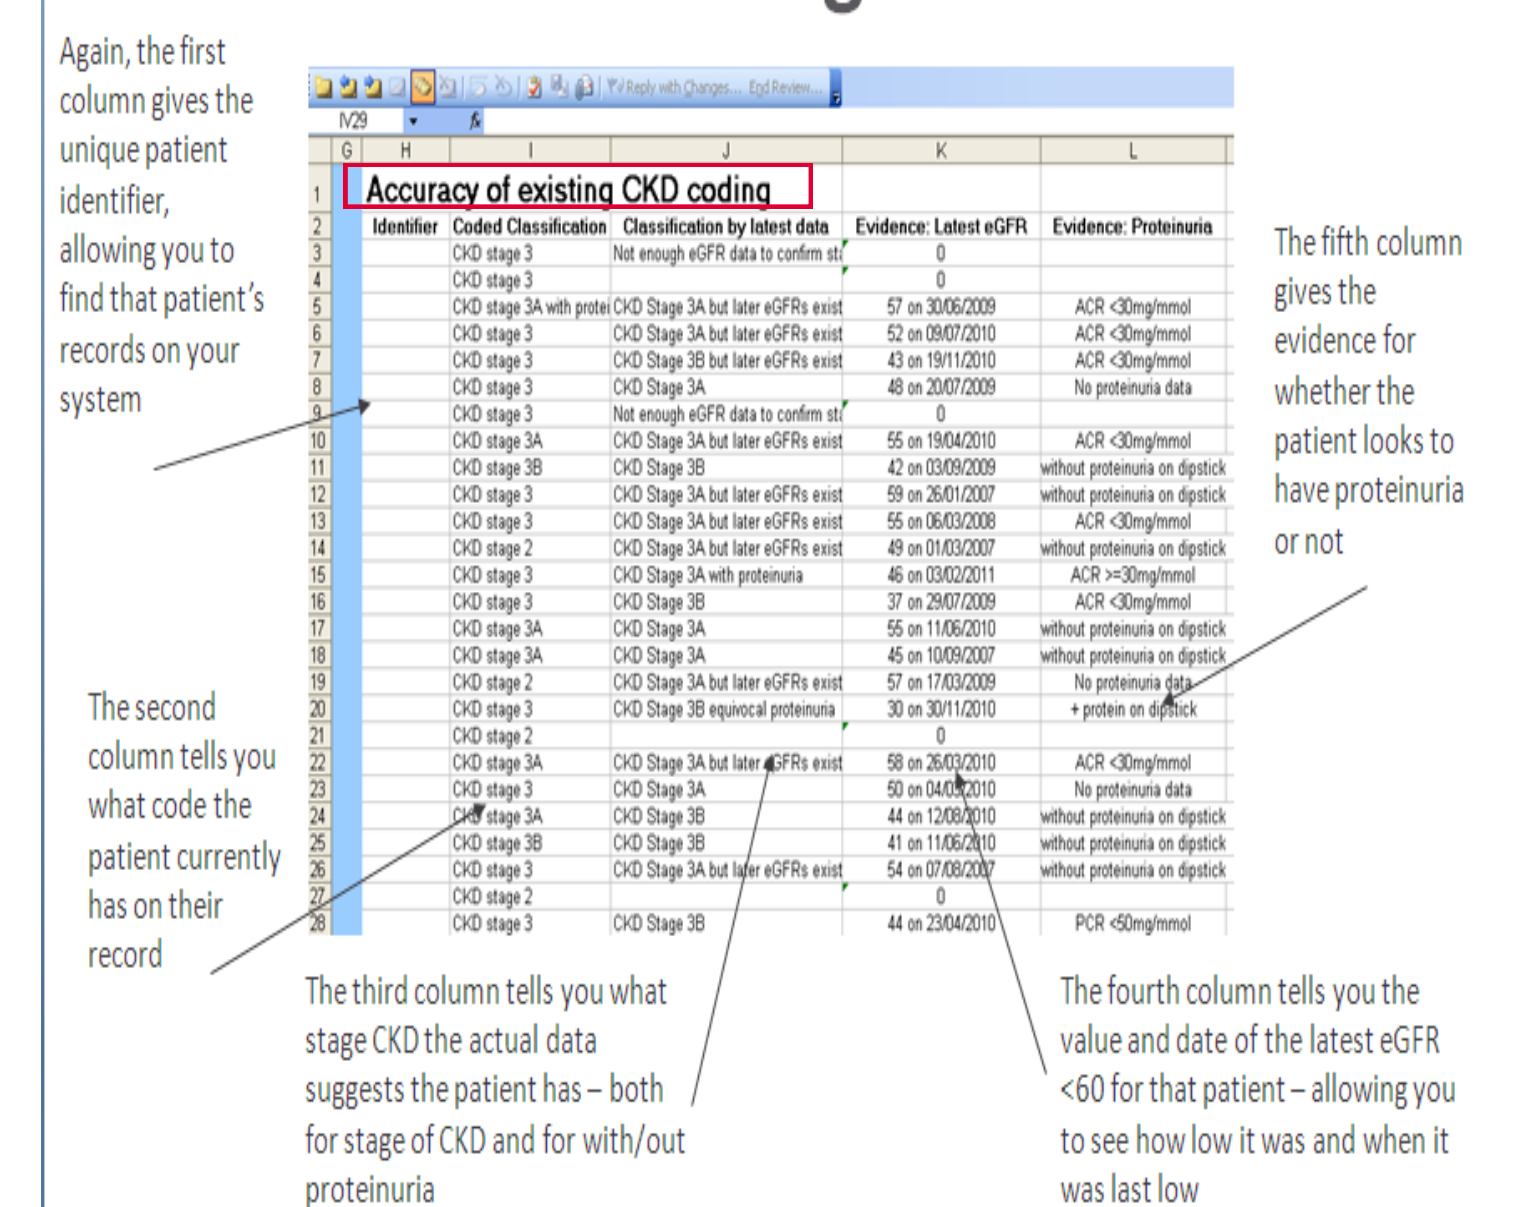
Again, the first column gives the unique patient identifier, allowing you to find that patient's records on your system

Reply with Changes... End Review...

N29

| | G | H | I | J | K | L |
|---|---|---|---|---|---|---|
| 1 | | Accuracy of existing CKD coding | | | | |
| 2 | | Identifier | Coded Classification | Classification by latest data | Evidence: Latest eGFR | Evidence: Proteinuria |
| 3 | | | CKD stage 3 | Not enough eGFR data to confirm st | 0 | |
| 4 | | | CKD stage 3 | | 0 | |
| 5 | | | CKD stage 3A with protei | CKD Stage 3A but later eGFRs exist | 57 on 30/06/2009 | ACR <30mg/mmol |
| 6 | | | CKD stage 3 | CKD Stage 3A but later eGFRs exist | 52 on 09/07/2010 | ACR <30mg/mmol |
| 7 | | | CKD stage 3 | CKD Stage 3B but later eGFRs exist | 43 on 19/11/2010 | ACR <30mg/mmol |
| 8 | | | CKD stage 3 | CKD Stage 3A | 48 on 20/07/2009 | No proteinuria data |
| 9 | | | CKD stage 3 | Not enough eGFR data to confirm st | 0 | |
| 10 | | | CKD stage 3A | CKD Stage 3A but later eGFRs exist | 55 on 19/04/2010 | ACR <30mg/mmol |
| 11 | | | CKD stage 3B | CKD Stage 3B | 42 on 03/09/2009 | without proteinuria on dipstick |
| 12 | | | CKD stage 3 | CKD Stage 3A but later eGFRs exist | 59 on 26/01/2007 | without proteinuria on dipstick |
| 13 | | | CKD stage 3 | CKD Stage 3A but later eGFRs exist | 55 on 06/03/2008 | ACR <30mg/mmol |
| 14 | | | CKD stage 2 | CKD Stage 3A but later eGFRs exist | 49 on 01/03/2007 | without proteinuria on dipstick |
| 15 | | | CKD stage 3 | CKD Stage 3A with proteinuria | 46 on 03/02/2011 | ACR >=30mg/mmol |
| 16 | | | CKD stage 3 | CKD Stage 3B | 37 on 29/07/2009 | ACR <30mg/mmol |
| 17 | | | CKD stage 3A | CKD Stage 3A | 55 on 11/06/2010 | without proteinuria on dipstick |
| 18 | | | CKD stage 3A | CKD Stage 3A | 45 on 10/09/2007 | without proteinuria on dipstick |
| 19 | | | CKD stage 2 | CKD Stage 3A but later eGFRs exist | 57 on 17/03/2009 | No proteinuria data |
| 20 | | | CKD stage 3 | CKD Stage 3B equivocal proteinuria | 30 on 30/11/2010 | + protein on dipstick |
| 21 | | | CKD stage 2 | | 0 | |
| 22 | | | CKD stage 3A | CKD Stage 3A but later eGFRs exist | 58 on 26/03/2010 | ACR <30mg/mmol |
| 23 | | | CKD stage 3 | CKD Stage 3A | 50 on 04/03/2010 | No proteinuria data |
| 24 | | | CKD stage 3A | CKD Stage 3B | 44 on 12/08/2010 | without proteinuria on dipstick |
| 25 | | | CKD stage 3B | CKD Stage 3B | 41 on 11/06/2010 | without proteinuria on dipstick |
| 26 | | | CKD stage 3 | CKD Stage 3A but later eGFRs exist | 54 on 07/08/2007 | without proteinuria on dipstick |
| 27 | | | CKD stage 2 | | 0 | |
| 28 | | | CKD stage 3 | CKD Stage 3B | 44 on 23/04/2010 | PCR <50mg/mmol |

The fifth column gives the evidence for whether the patient looks to have proteinuria or not

The second column tells you what code the patient currently has on their record

The third column tells you what stage CKD the actual data suggests the patient has – both for stage of CKD and for with/out proteinuria

The fourth column tells you the value and date of the latest eGFR <60 for that patient – allowing you to see how low it was and when it was last low